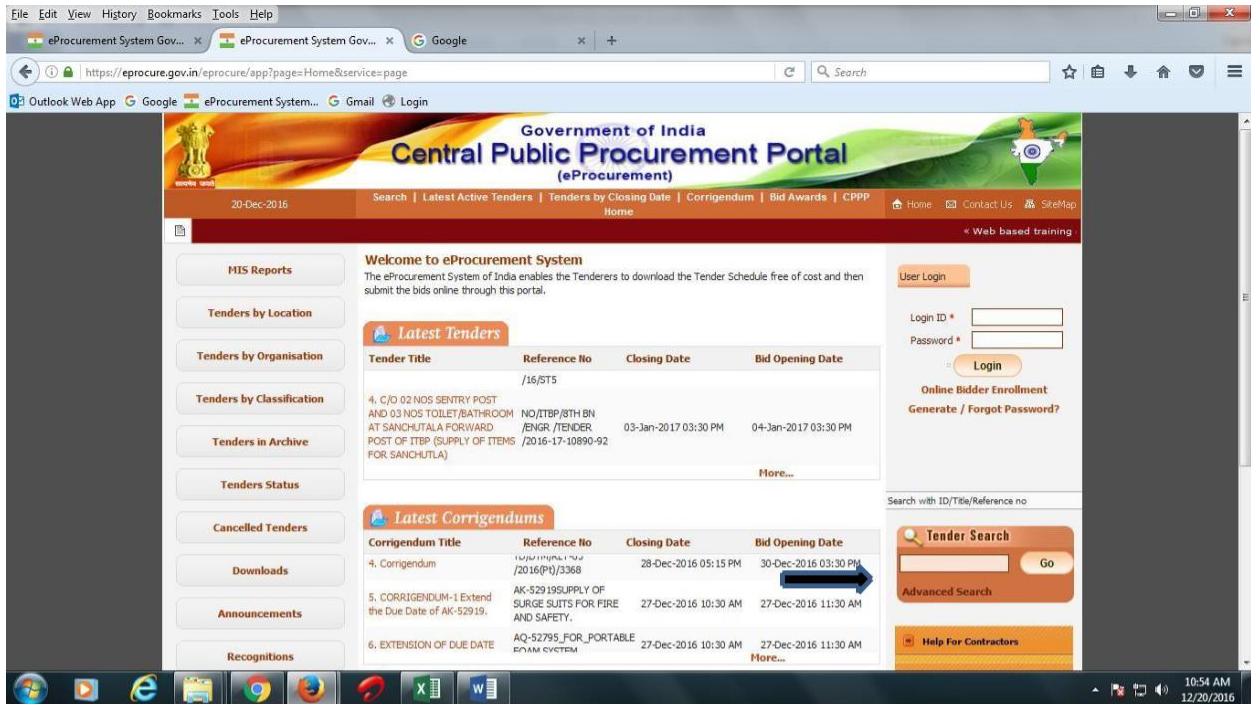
File Edit View History Bookmarks Tools Help

eProcurement System Gov... × eProcurement System Gov... × Google × +

https://eprocure.gov.in/eprocure/app?page=Home&service=page

Search

Outlook Web App Google eProcurement System... Gmail Login

Government of India
Central Public Procurement Portal
(eProcurement)

20-Dec-2016

Search | Latest Active Tenders | Tenders by Closing Date | Corrigendum | Bid Awards | CPPP Home

Home Contact Us SiteMap

« Web based training

MIS Reports

Tenders by Location

Tenders by Organisation

Tenders by Classification

Tenders in Archive

Tenders Status

Cancelled Tenders

Downloads

Announcements

Recognitions

Welcome to eProcurement System

The eProcurement System of India enables the Tenderers to download the Tender Schedule free of cost and then submit the bids online through this portal.

Latest Tenders

| Tender Title | Reference No | Closing Date | Bid Opening Date |
|---|---|---|---|
| | /16/ST5 | | |
| 4. C/O 02 NOS SENTRY POST AND 03 NOS TOILET/BATHROOM AT SANCHUTALA FORWARD POST OF ITBP (SUPPLY OF ITEMS FOR SANCHUTLA) | NO/ITBP/8TH BN /ENGR /TENDER /2016-17-10890-92 | 03-Jan-2017 03:30 PM | 04-Jan-2017 03:30 PM |

More...

Latest Corrigendums

| Corrigendum Title | Reference No | Closing Date | Bid Opening Date |
|---|---|---|---|
| 4. Corrigendum | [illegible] /2016(Pt)/3368 | 28-Dec-2016 05:15 PM | 30-Dec-2016 03:30 PM |
| 5. CORRIGENDUM-1 Extend the Due Date of AK-52919. | AK-52919SUPPLY OF SURGE SUITS FOR FIRE AND SAFETY. | 27-Dec-2016 10:30 AM | 27-Dec-2016 11:30 AM |
| 6. EXTENSION OF DUE DATE | AQ-52795_FOR_PORTABLE FOAM SYSTEM | 27-Dec-2016 10:30 AM | 27-Dec-2016 11:30 AM |

More...

User Login

Login ID *

Password *

Login

Online Bidder Enrollment

Generate / Forgot Password?

Search with ID/Title/Reference no

Tender Search

Go

Advanced Search

Help For Contractors

10:54 AM
12/20/2016